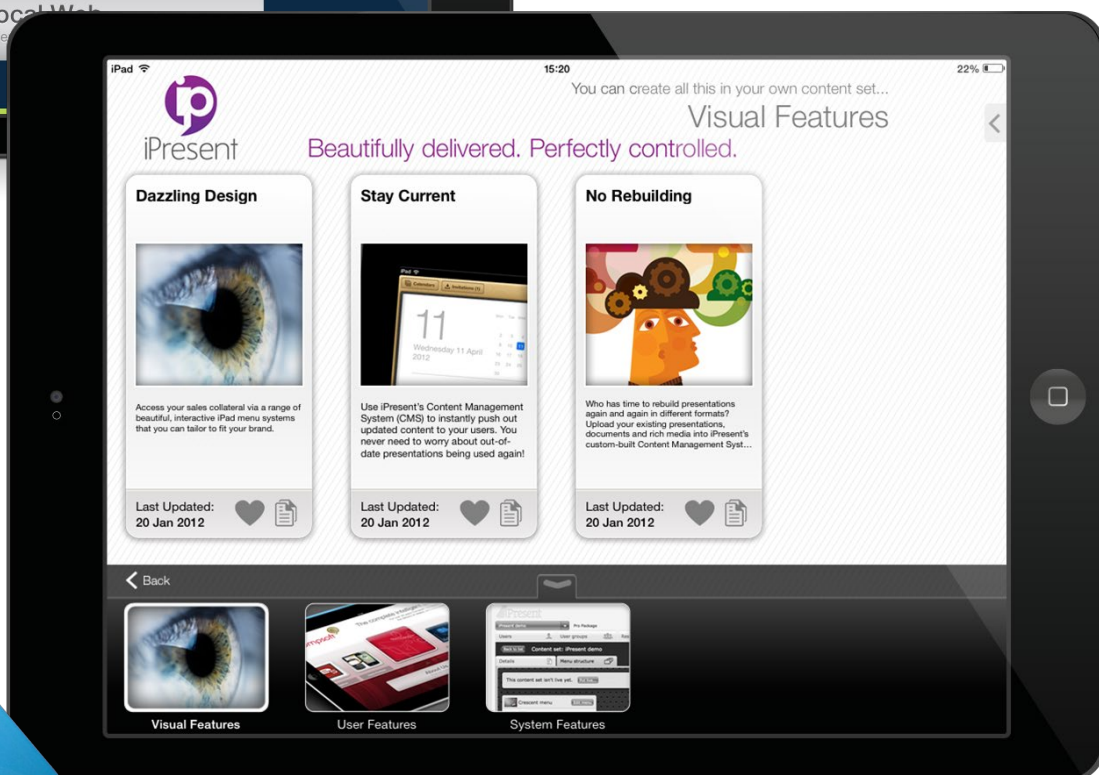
ocal Web

iPad
15:20
22%

iPresent

You can create all this in your own content set...
Visual Features
Beautifully delivered. Perfectly controlled.

Dazzling Design

Access your sales collateral via a range of beautiful, interactive iPad menu systems that you can tailor to fit your brand.

Last Updated:
20 Jan 2012

Stay Current

11
Wednesday 11 April 2012

Use iPresent's Content Management System (CMS) to instantly push out updated content to your users. You never need to worry about out-of-date presentations being used again!

Last Updated:
20 Jan 2012

No Rebuilding

Who has time to rebuild presentations again and again in different formats? Upload your existing presentations, documents and rich media into iPresent's custom-built Content Management Syst...

Last Updated:
20 Jan 2012

Back

Visual Features
User Features
System Features